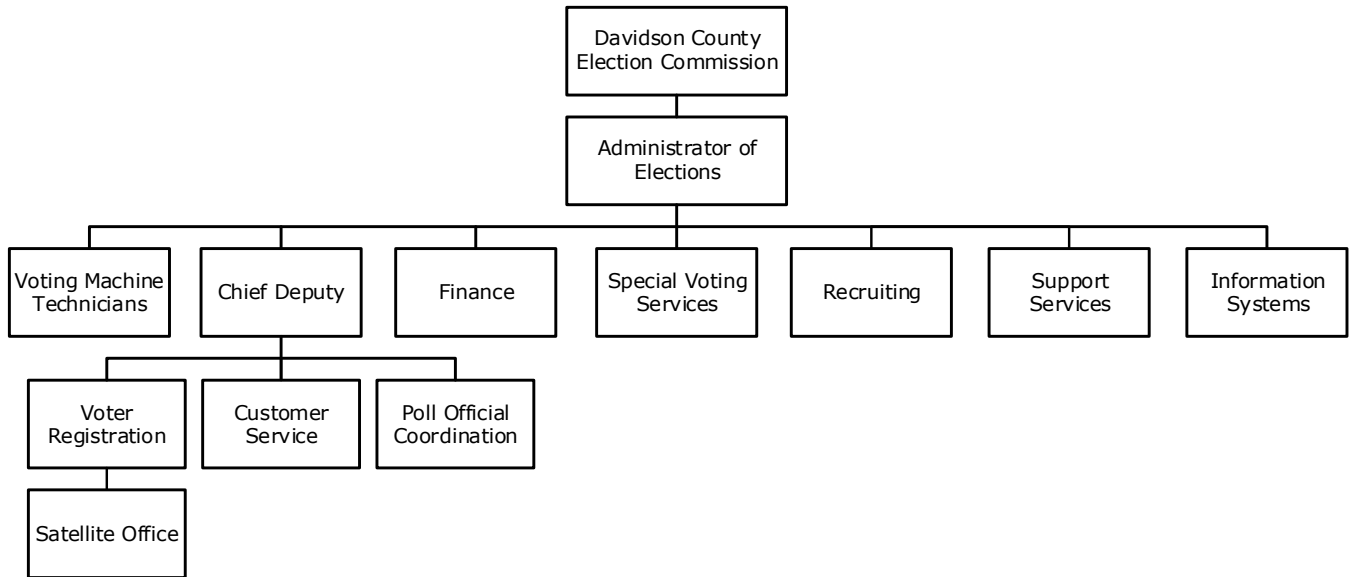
Davidson County Election Commission

Administrator of Elections

Voting Machine Technicians

Chief Deputy

Finance

Special Voting Services

Recruiting

Support Services

Information Systems

Voter Registration

Customer Service

Poll Official Coordination

Satellite Office